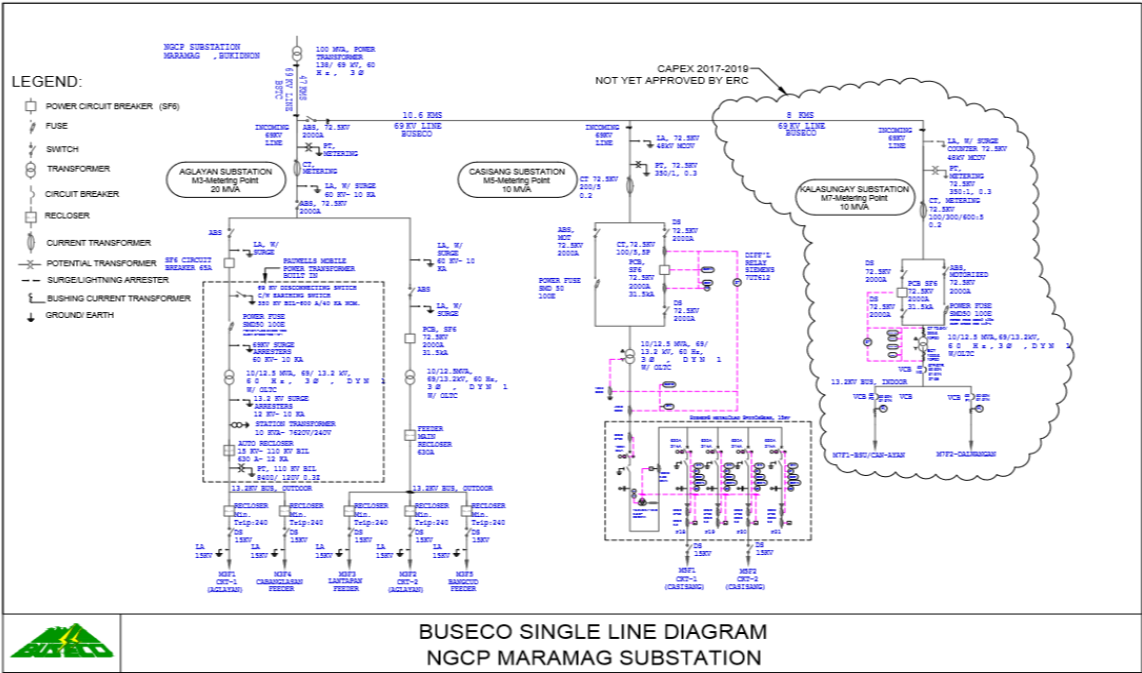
LEGEND:
POWER CIRCUIT BREAKER (SF6)
FUSE
SWITCH
TRANSFORMER
CIRCUIT BREAKER
RECLOSER
CURRENT TRANSFORMER
POTENTIAL TRANSFORMER
SURGE/LIGHTNING ARRESTER
BUSHING CURRENT TRANSFORMER
GROUND/ EARTH

NGCP SUBSTATION MARAMAG , BUKIDNON
100 MVA, POWER TRANSFORMER 138/ 69 KV, 60 Hz, 3Ø
69 KV LINE
CAPEX 2017-2019 NOT YET APPROVED BY ERC
10.6 KMS 69KV LINE BUSECO
8 KMS 69KV LINE BUSECO
INCOMING 69KV LINE
ABS, 72.5KV 2000A
PT, METERING
CT, METERING
LA, W/ SURGE 60 KV- 10 KA
ABS, 72.5KV 2000A
AGLAYAN SUBSTATION M3-Metering Point 20 MVA
CASISANG SUBSTATION M5-Metering Point 10 MVA
KALASUNGAY SUBSTATION M7-Metering Point 10 MVA
INCOMING 69KV LINE
LA, 72.5KV 48KV MCOV
PT, 72.5KV 350/1, 0.3
CT 72.5KV 200/5 0.2
INCOMING 69KV LINE
LA, W/ SURGE COUNTER 72.5KV 48KV MCOV
PT, METERING 72.5KV 350:1, 0.3
CT, METERING 72.5KV 100/300/600:5 0.2
ABS
SF6 CIRCUIT BREAKER 65A
LA, W/ SURGE
PAUWELLS MOBILE POWER TRANSFORMER BUILT IN
69 KV DISCONNECTING SWITCH C/W EARTHING SWITCH 350 KV BIL-600 A/40 KA NOM.
POWER FUSE SMD50 100E
69KV SURGE ARRESTERS 60 KV- 10 KA
10/12.5 MVA, 69/ 13.2 KV, 60 Hz, 3Ø, DYN 1 W/ OLTC
13.2 KV SURGE ARRESTERS 12 KV- 10 KA
STATION TRANSFORMER 10 KVA- 7620V/240V
AUTO RECLOSER 15 KV- 110 KV BIL 630 A- 12 KA
PT, 110 KV BIL 8400/ 120V 0.3R
LA, W/ SURGE 60 KV- 10 KA
ABS
LA, W/ SURGE
PCB, SF6 72.5KV 2000A 31.5KA
10/12.5MVA, 69/13.2KV, 60 Hz, 3Ø, DYN 1 W/ OLTC
FEEDER MAIN RECLOSER 630A
13.2KV BUS, OUTDOOR
13.2KV BUS, OUTDOOR
RECLOSER Min. Trip:240
RECLOSER Min. Trip:240
RECLOSER Min. Trip:240
RECLOSER Min. Trip:240
RECLOSER Min. Trip:240
DS 15KV
LA 15KV
M3F1 CKT-1 (AGLAYAN)
M3F4 CASAMCLASAN FEEDER
M3F3 LANTAPAN FEEDER
M3F2 CKT-2 (AGLAYAN)
M3F5 BANGCUD FEEDER
ABS, MOT 72.5KV 2000A
DS 72.5KV 2000A
CT,72.5KV 100/5,5P
PCB, SF6 72.5KV 2000A 31.5KA
DS 72.5KV 2000A
DIFF'L RELAY SIEMENS 7UT612
POWER FUSE SMD 50 100E
10/12.5 MVA, 69/ 13.2 KV, 60 Hz, 3Ø, DYN 1 W/ OLTC
DS 15KV
M5F1 CKT-1 (CASISANG)
M5F2 CKT-2 (CASISANG)
DS 72.5KV 2000A
ABS, MOTORIZED 72.5KV 2000A
PCB SF6 72.5KV 2000A 31.5KA
DS 72.5KV 2000A
POWER FUSE SMD50 100E
10/12.5 MVA,69/13.2KV, 60 Hz, 3Ø, DYN 1 W/OLTC
13.2KV BUS, INDOOR
VCB VCB VCB
M7F1-BSU/CAN-AYAN
M7F2-CALNAMGAN
BUSECO
BUSECO SINGLE LINE DIAGRAM
NGCP MARAMAG SUBSTATION